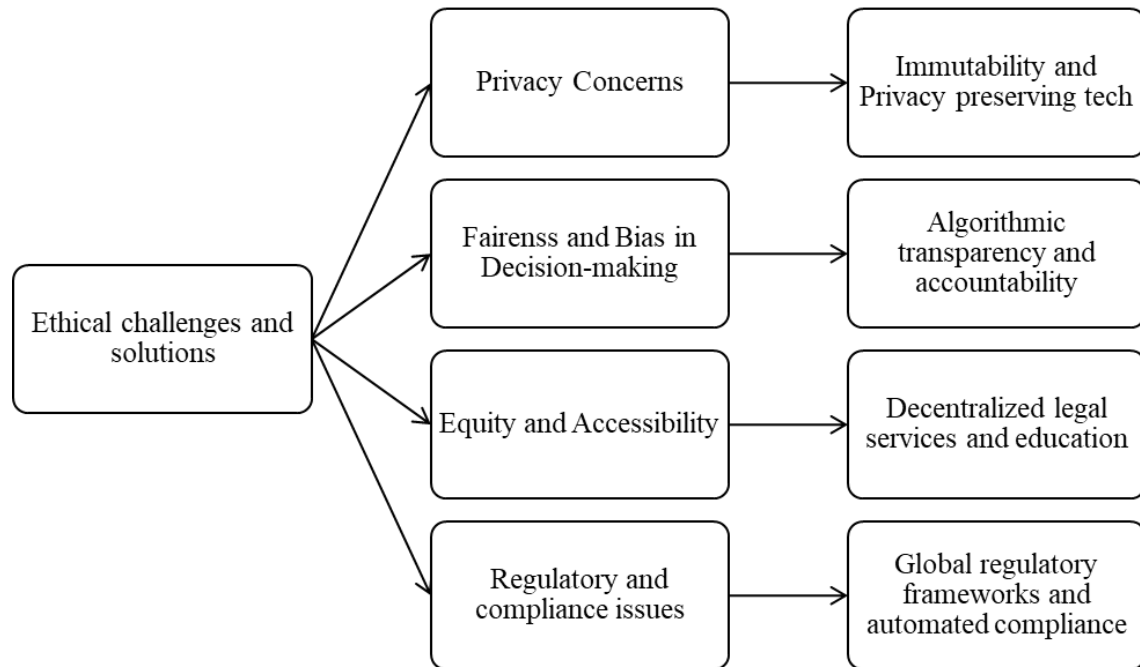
Ethical challenges and solutions

Privacy Concerns

Immutability and Privacy preserving tech

Fairenss and Bias in Decision-making

Algorithmic transparency and accountability

Equity and Accessibility

Decentralized legal services and education

Regulatory and compliance issues

Global regulatory frameworks and automated compliance